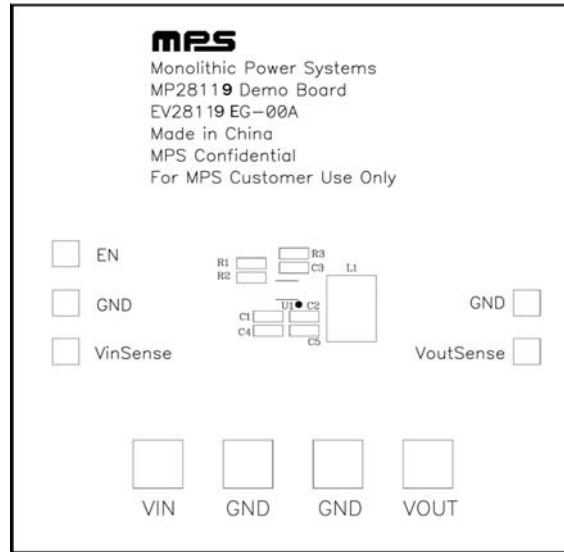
MPS
Monolithic Power Systems
MP28119 Demo Board
EV28119EG-00A
Made in China
MPS Confidential
For MPS Customer Use Only

EN

GND

VinSense

R1
R2
R3
C3
L1
U1
C2
C1
C4
C5

GND

VoutSense

VIN
GND
GND
VOUT